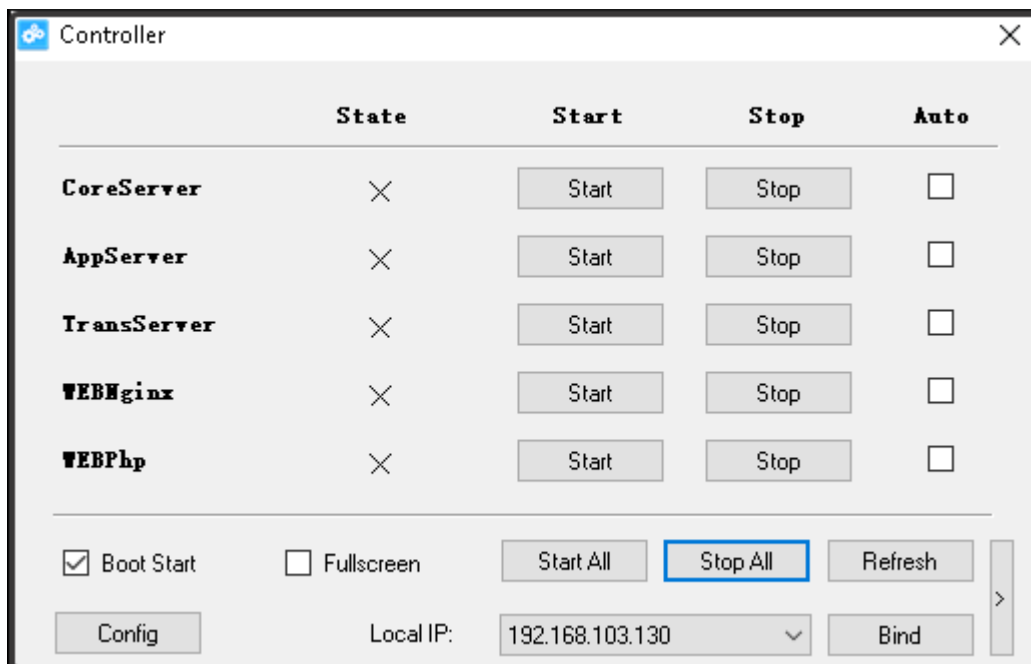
Controller

| | State | Start | Stop | Auto |
|---|---|---|---|---|
| CoreServer | × | Start | Stop | ☐ |
| AppServer | × | Start | Stop | ☐ |
| TransServer | × | Start | Stop | ☐ |
| WEBNginx | × | Start | Stop | ☐ |
| WEBPhp | × | Start | Stop | ☐ |

☑ Boot Start ☐ Fullscreen Start All Stop All Refresh

Config Local IP: 192.168.103.130 Bind

>